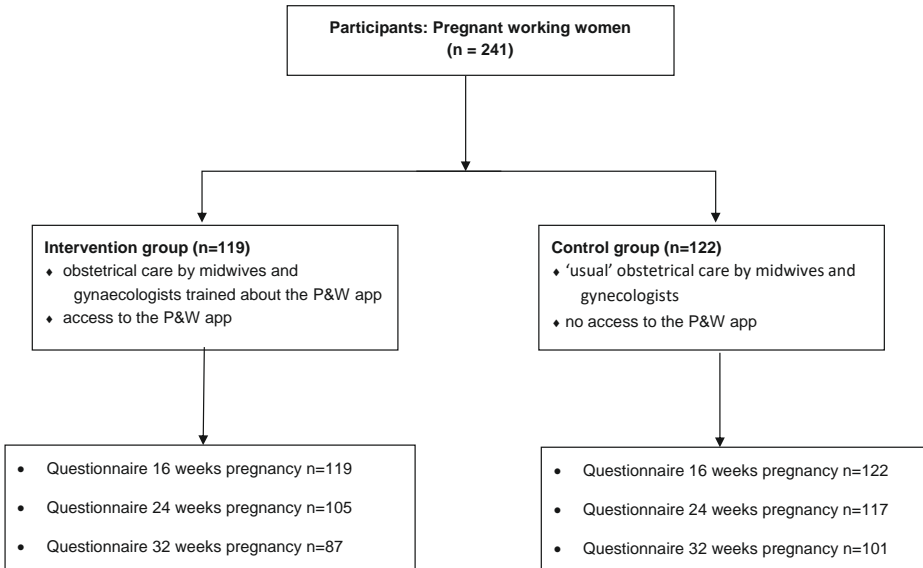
**Participants: Pregnant working women (n = 241)**

**Intervention group (n=119)**
- obstetrical care by midwives and gynaecologists trained about the P&W app
- access to the P&W app

**Control group (n=122)**
- 'usual' obstetrical care by midwives and gynecologists
- no access to the P&W app

- Questionnaire 16 weeks pregnancy n=119
- Questionnaire 24 weeks pregnancy n=105
- Questionnaire 32 weeks pregnancy n=87

- Questionnaire 16 weeks pregnancy n=122
- Questionnaire 24 weeks pregnancy n=117
- Questionnaire 32 weeks pregnancy n=101